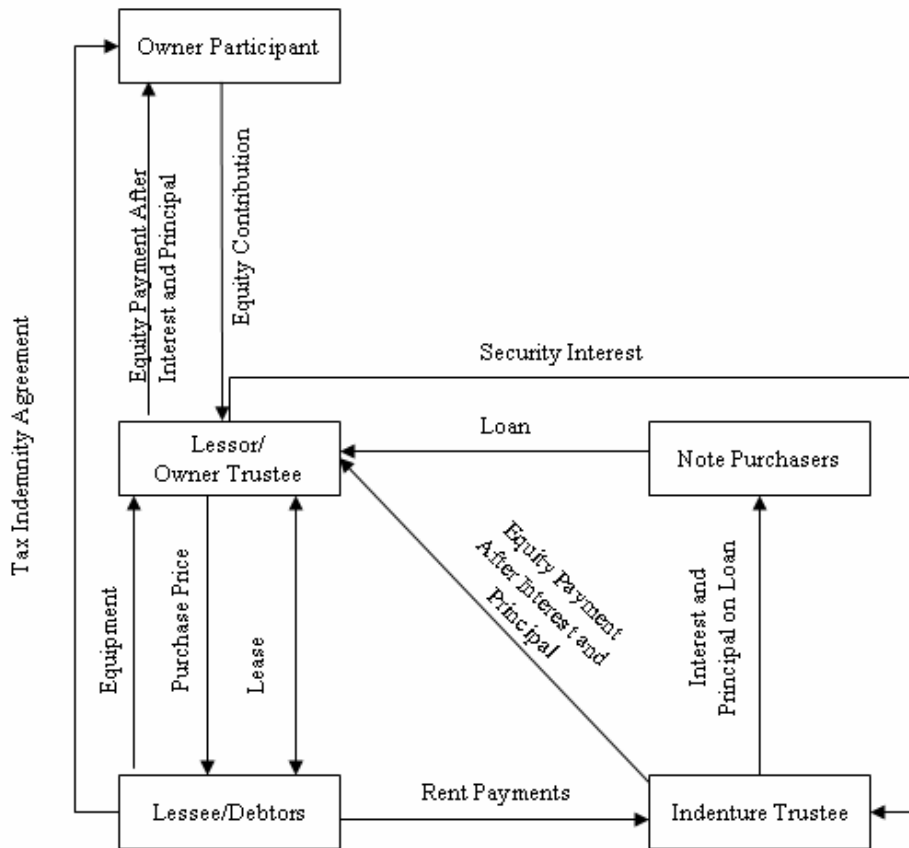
Owner Participant

Tax Indemnity Agreement

Equity Payment After Interest and Principal

Equity Contribution

Security Interest

Lessor/ Owner Trustee

Loan

Note Purchasers

Equity Payment After Interest and Principal

Equipment

Purchase Price

Lease

Interest and Principal on Loan

Lessee/Debtors

Rent Payments

Indenture Trustee